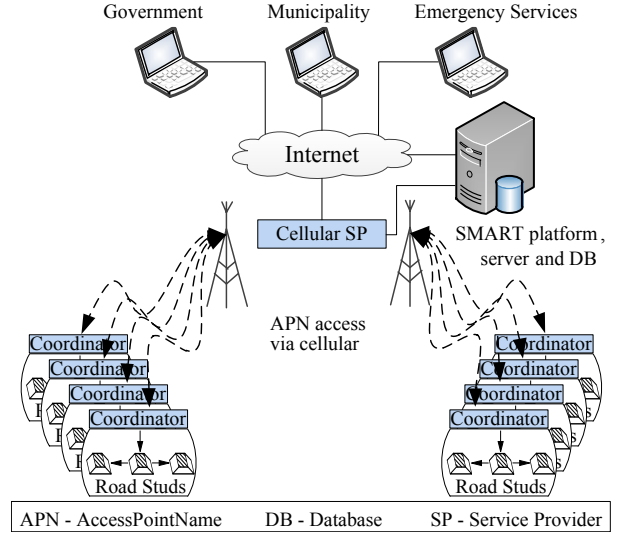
Government

Municipality

Emergency Services

Internet

Cellular SP

SMART platform, server and DB

APN access via cellular

Coordinator

Coordinator

Coordinator

Coordinator

Road Studs

Coordinator

Coordinator

Coordinator

Coordinator

Road Studs

APN - AccessPointName DB - Database SP - Service Provider